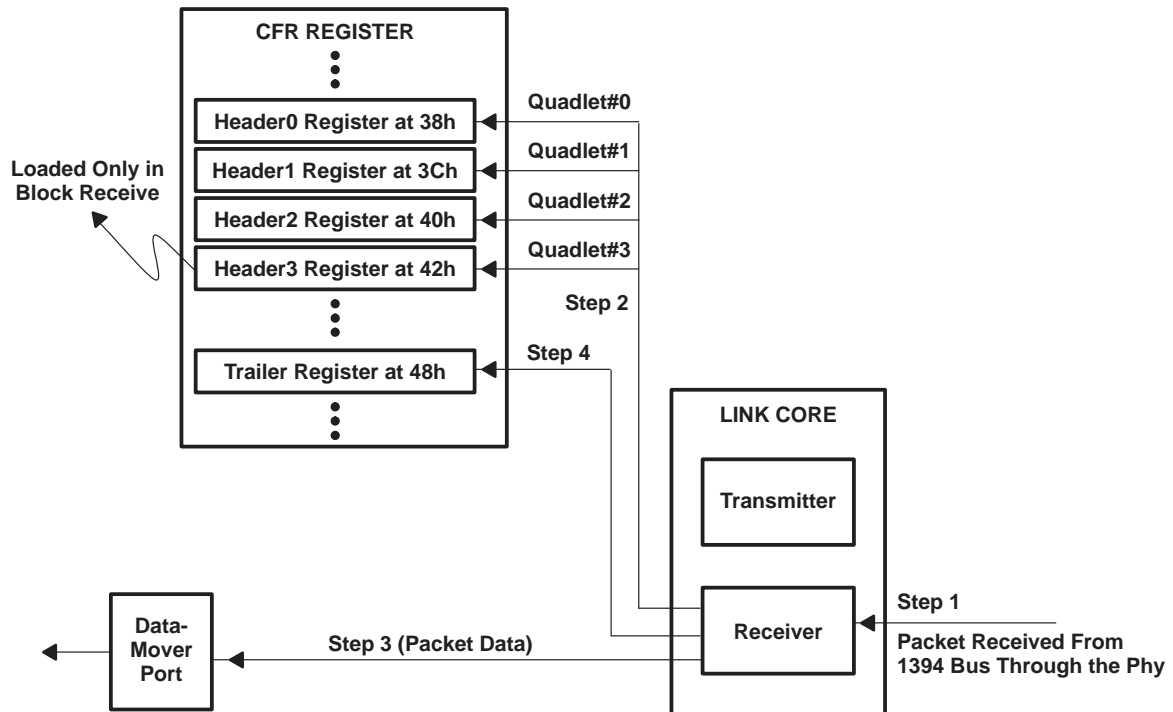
CFR REGISTER

Header0 Register at 38h

Header1 Register at 3Ch

Header2 Register at 40h

Header3 Register at 42h

Trailer Register at 48h

Loaded Only in Block Receive

Quadlet#0

Quadlet#1

Quadlet#2

Quadlet#3

Step 2

Step 4

LINK CORE

Transmitter

Receiver

Step 1

Packet Received From 1394 Bus Through the Phy

Step 3 (Packet Data)

Data-Mover Port